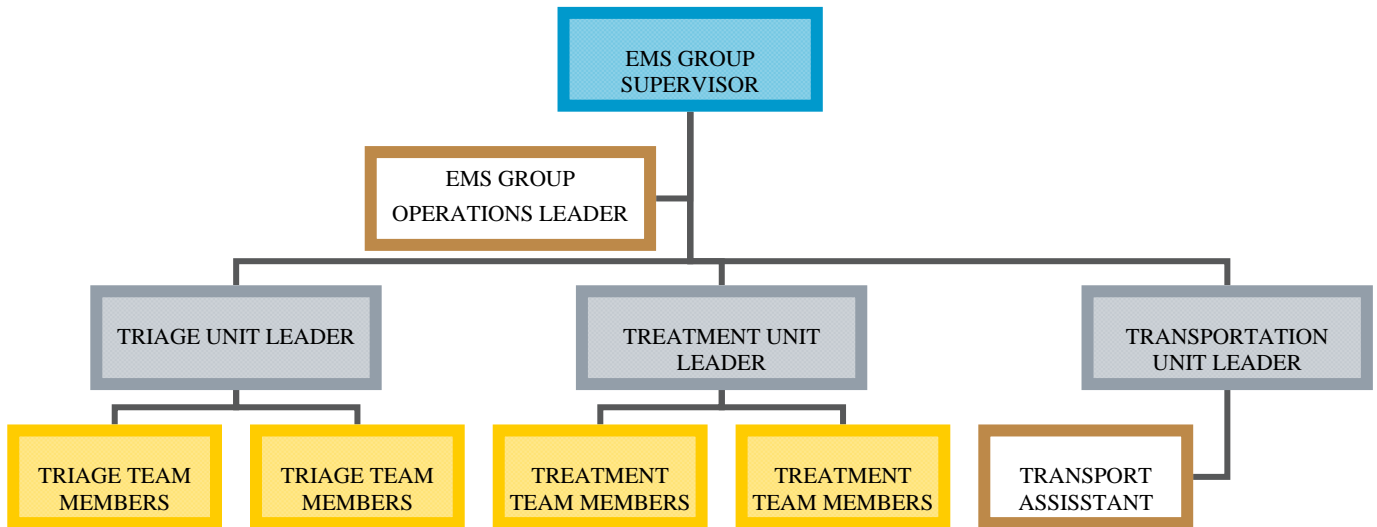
EMS GROUP SUPERVISOR

EMS GROUP OPERATIONS LEADER

TRIAGE UNIT LEADER

TREATMENT UNIT LEADER

TRANSPORTATION UNIT LEADER

TRIAGE TEAM MEMBERS

TRIAGE TEAM MEMBERS

TREATMENT TEAM MEMBERS

TREATMENT TEAM MEMBERS

TRANSPORT ASSISSTANT